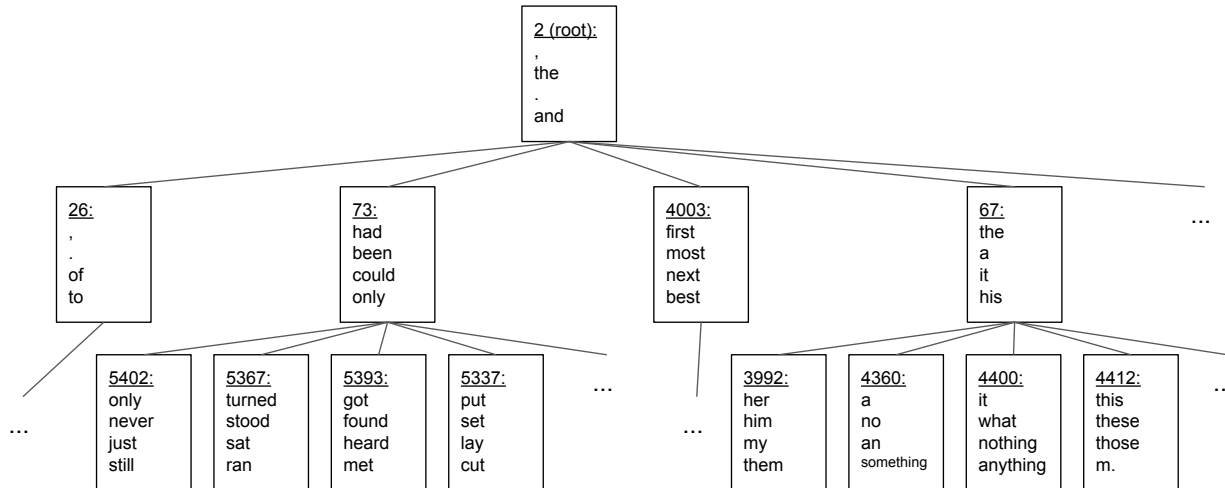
2 (root):
,
the
.
and

26:
,
.
of
to

73:
had
been
could
only

4003:
first
most
next
best

67:
the
a
it
his

...

...

5402:
only
never
just
still

5367:
turned
stood
sat
ran

5393:
got
found
heard
met

5337:
put
set
lay
cut

...

...

3992:
her
him
my
them

4360:
a
no
an
something

4400:
it
what
nothing
anything

4412:
this
these
those
m.

...